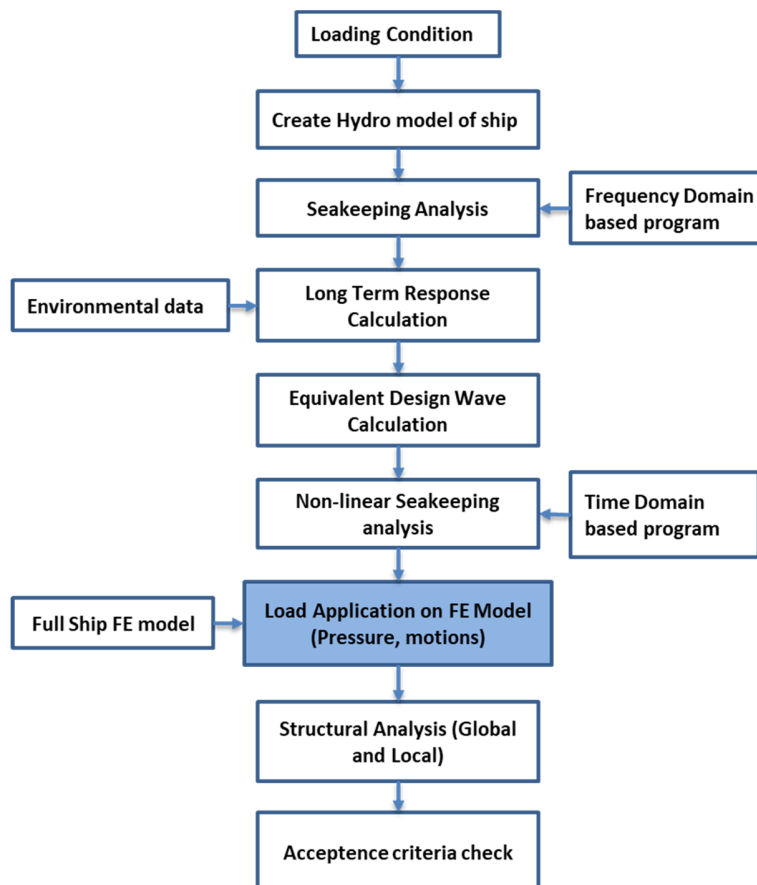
Loading Condition

Create Hydro model of ship

Seakeeping Analysis

Frequency Domain based program

Environmental data

Long Term Response Calculation

Equivalent Design Wave Calculation

Non-linear Seakeeping analysis

Time Domain based program

Full Ship FE model

Load Application on FE Model (Pressure, motions)

Structural Analysis (Global and Local)

Acceptence criteria check